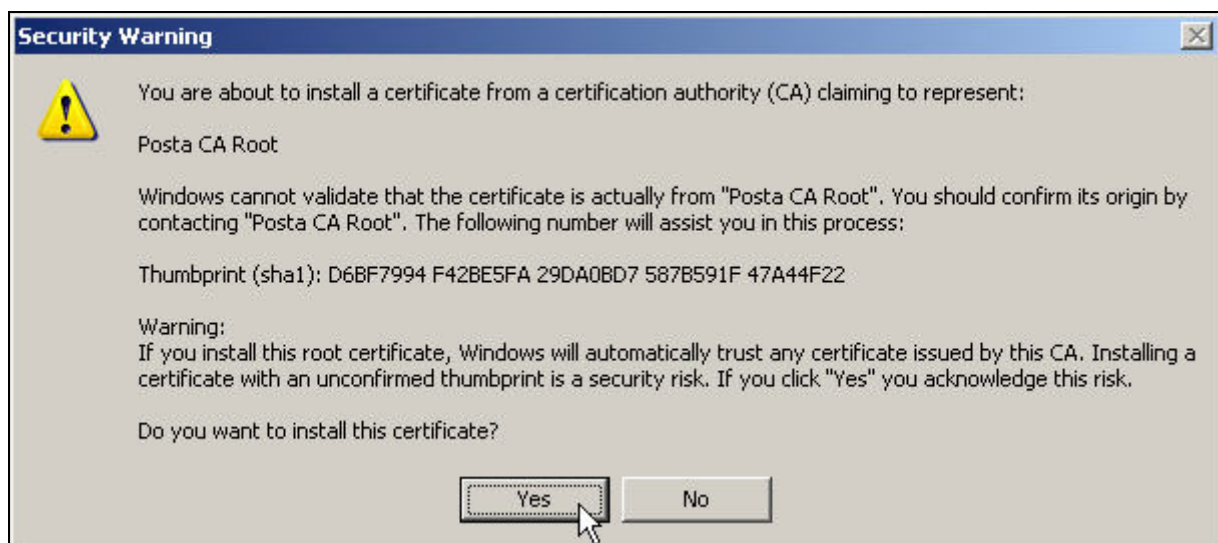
Security Warning

You are about to install a certificate from a certification authority (CA) claiming to represent:

Posta CA Root

Windows cannot validate that the certificate is actually from "Posta CA Root". You should confirm its origin by contacting "Posta CA Root". The following number will assist you in this process:

Thumbprint (sha1): D6BF7994 F42BE5FA 29DA0BD7 587B591F 47A44F22

Warning:
If you install this root certificate, Windows will automatically trust any certificate issued by this CA. Installing a certificate with an unconfirmed thumbprint is a security risk. If you click "Yes" you acknowledge this risk.

Do you want to install this certificate?

Yes No